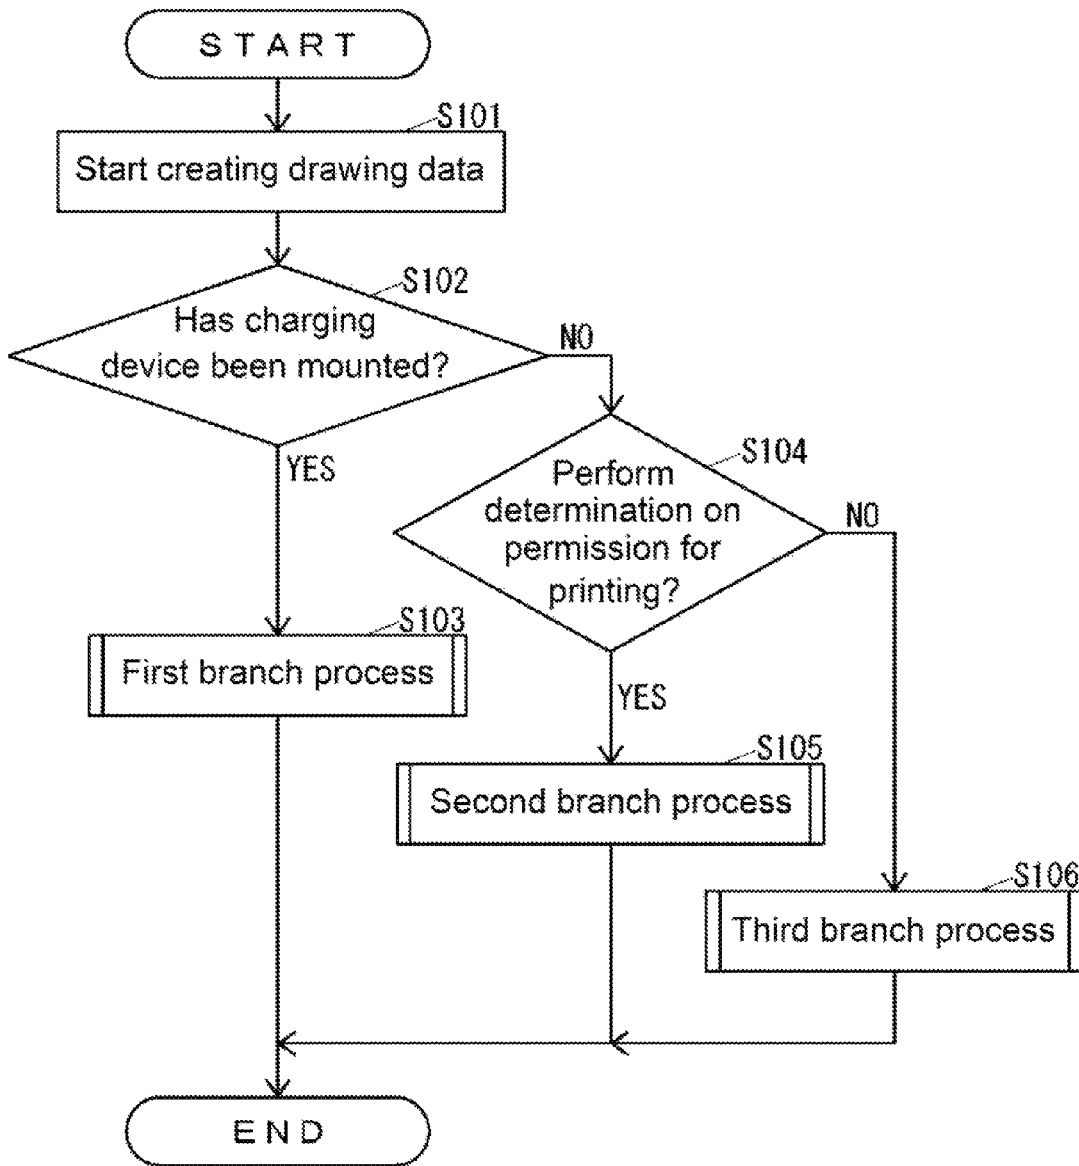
START

S101
Start creating drawing data

S102
Has charging device been mounted?

NO

YES

S104
Perform determination on permission for printing?

NO

S103
First branch process

YES

S105
Second branch process

S106
Third branch process

END